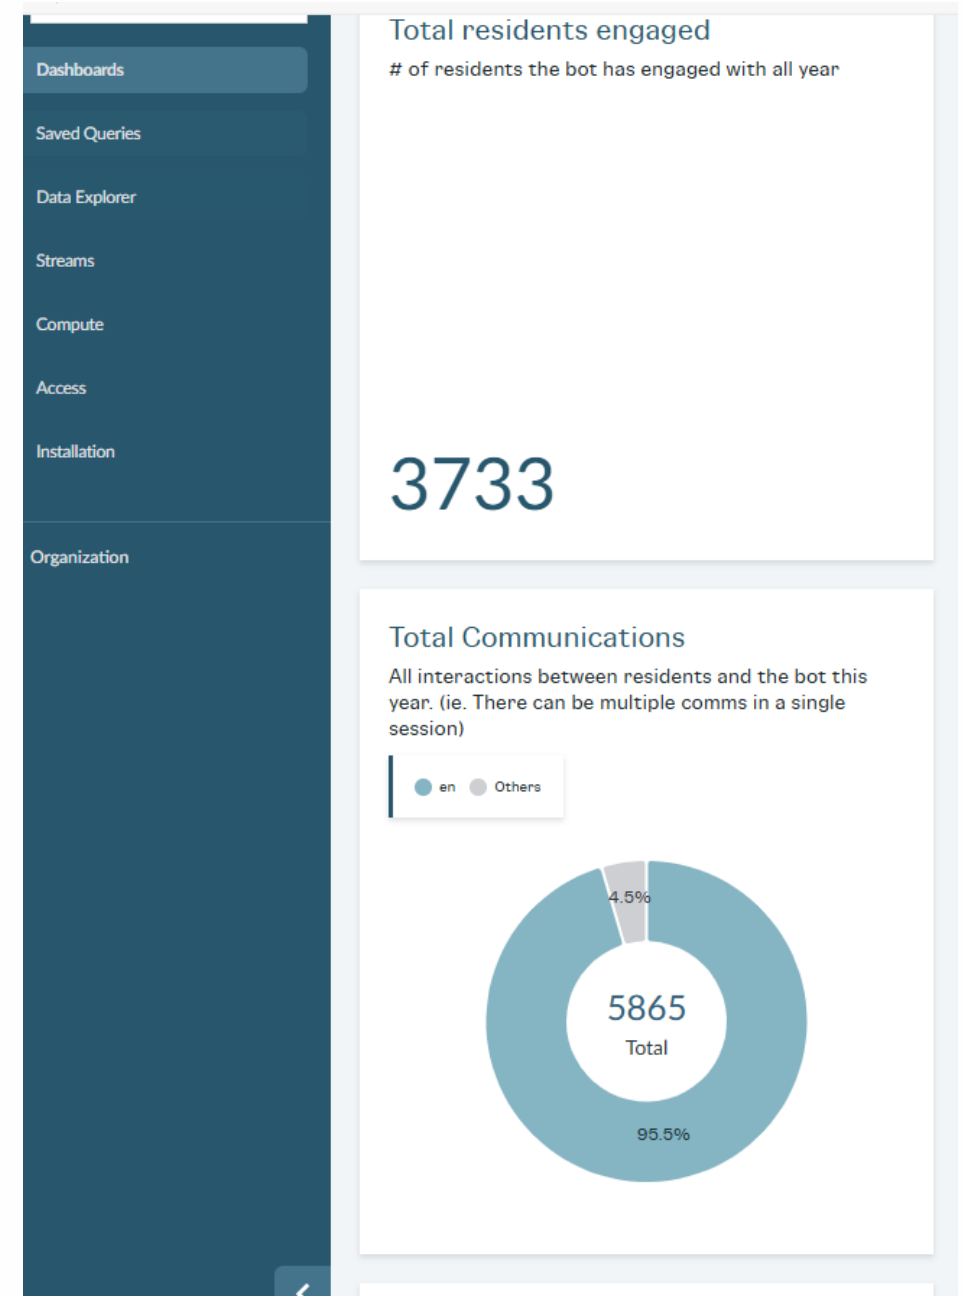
Dashboards

Saved Queries

Data Explorer

Streams

Compute

Access

Installation

Organization

Total residents engaged

# of residents the bot has engaged with all year

3733

Total Communications

All interactions between residents and the bot this year. (ie. There can be multiple comms in a single session)

en Others

4.5%

5865

Total

95.5%